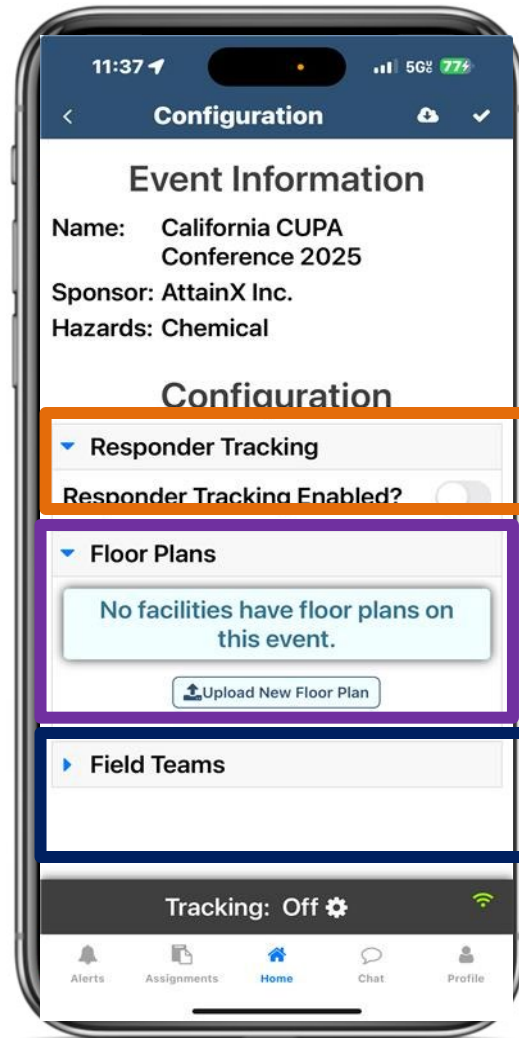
11:37
5G 77

Configuration

Event Information

Name: California CUPA Conference 2025

Sponsor: AttainX Inc.

Hazards: Chemical

Configuration

Responder Tracking

Responder Tracking Enabled?

Floor Plans

No facilities have floor plans on this event.

Upload New Floor Plan

Field Teams

Tracking: Off

Alerts
Assignments
Home
Chat
Profile